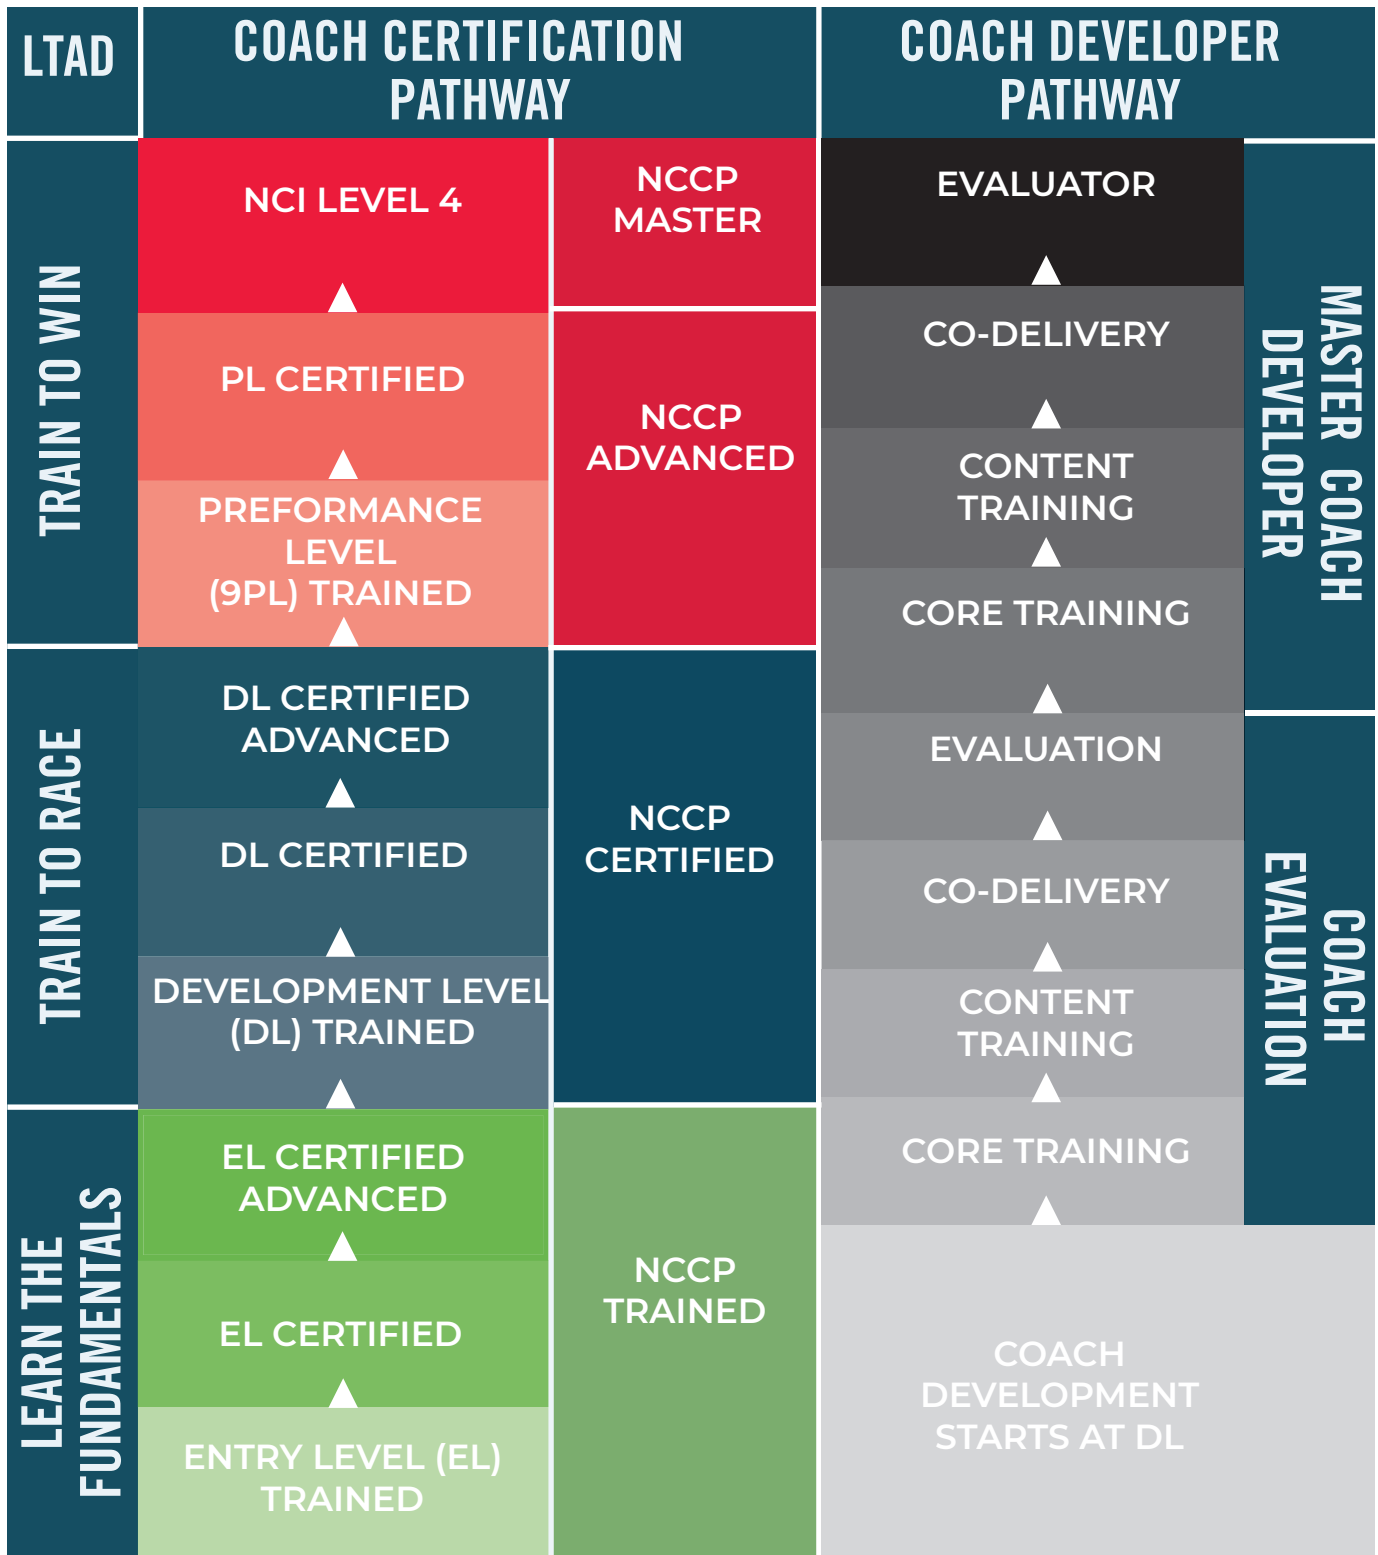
| LTAD | COACH CERTIFICATION PATHWAY | | COACH DEVELOPER PATHWAY | |
|---|---|---|---|---|
| TRAIN TO WIN | NCI LEVEL 4 | NCCP MASTER | EVALUATOR | MASTER COACH DEVELOPER |
| | PL CERTIFIED | NCCP ADVANCED | CO-DELIVERY | |
| | PREFORMANCE LEVEL (9PL) TRAINED | | CONTENT TRAINING | |
| | | | CORE TRAINING | |
| TRAIN TO RACE | DL CERTIFIED ADVANCED | NCCP CERTIFIED | EVALUATION | COACH EVALUATION |
| | DL CERTIFIED | | CO-DELIVERY | |
| | DEVELOPMENT LEVEL (DL) TRAINED | | CONTENT TRAINING | |
| LEARN THE FUNDAMENTALS | EL CERTIFIED ADVANCED | NCCP TRAINED | CORE TRAINING | |
| | EL CERTIFIED | | COACH DEVELOPMENT STARTS AT DL | |
| | ENTRY LEVEL (EL) TRAINED | | | |